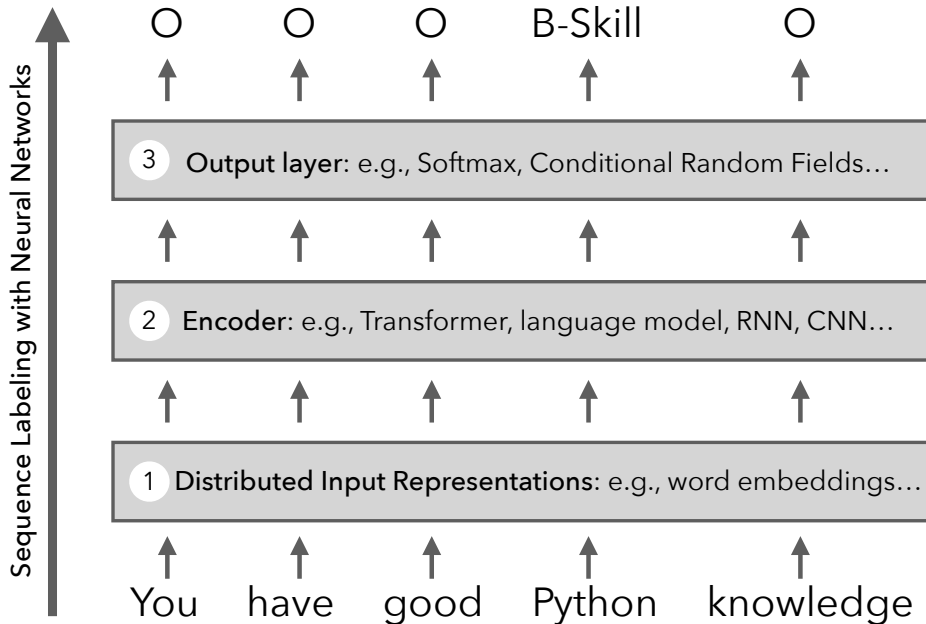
Sequence Labeling with Neural Networks

O O O B-Skill O

3 Output layer: e.g., Softmax, Conditional Random Fields…

2 Encoder: e.g., Transformer, language model, RNN, CNN…

1 Distributed Input Representations: e.g., word embeddings…

You have good Python knowledge